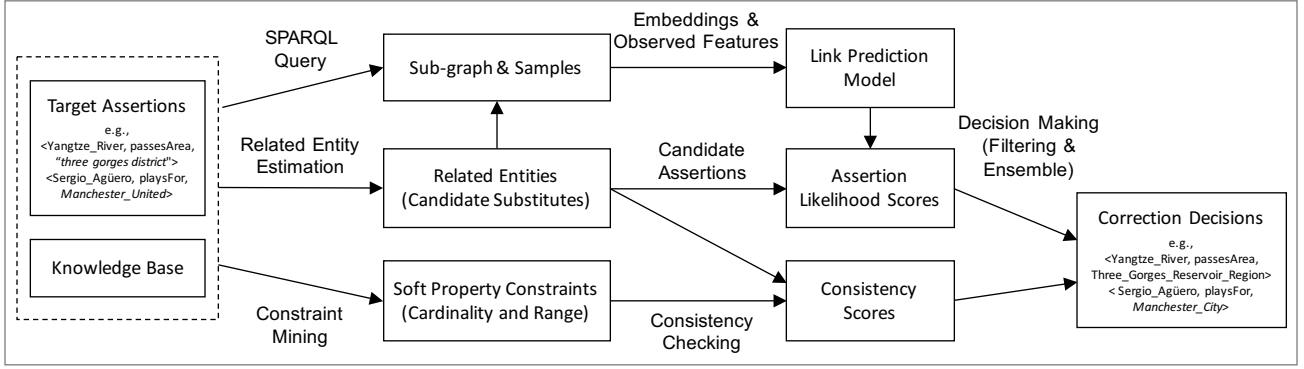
Target Assertions
e.g.,
<Yangtze_River, passesArea, "three gorges district">
<Sergio_Agüero, playsFor, Manchester_United>

Knowledge Base

SPARQL Query

Related Entity Estimation

Constraint Mining

Sub-graph & Samples

Related Entities (Candidate Substitutes)

Soft Property Constraints (Cardinality and Range)

Embeddings & Observed Features

Candidate Assertions

Consistency Checking

Link Prediction Model

Assertion Likelihood Scores

Consistency Scores

Decision Making (Filtering & Ensemble)

Correction Decisions
e.g.,
<Yangtze_River, passesArea, Three_Gorges_Reservoir_Region>
< Sergio_Agüero, playsFor, Manchester_City>